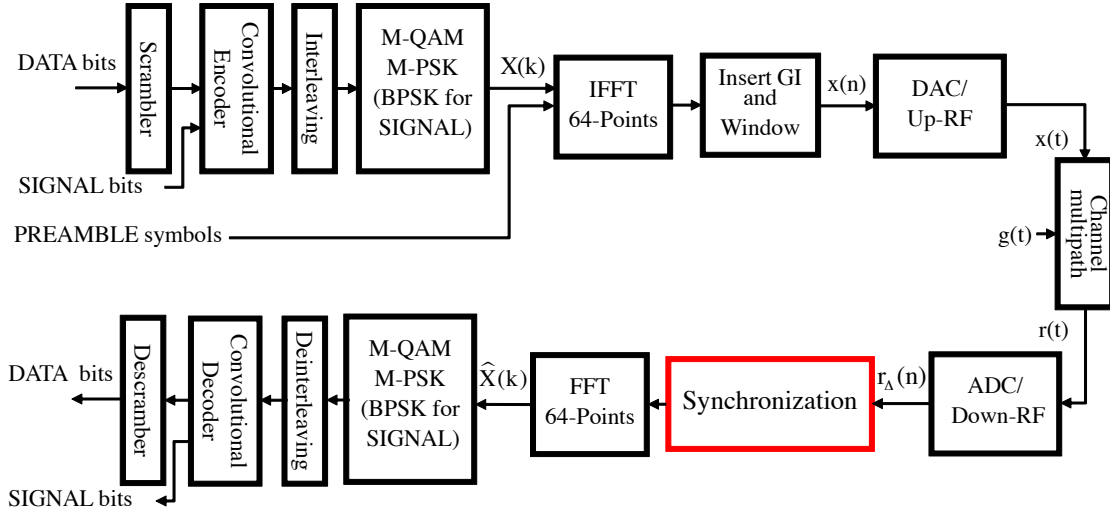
DATA bits

Scrambler

Convolutional Encoder

Interleaving

M-QAM M-PSK (BPSK for SIGNAL)

X(k)

IFFT 64-Points

Insert GI and Window

x(n)

DAC/ Up-RF

x(t)

SIGNAL bits

PREAMBLE symbols

g(t)

Channel multipath

r(t)

DATA bits

Descrambler

Convolutional Decoder

Deinterleaving

M-QAM M-PSK (BPSK for SIGNAL)

$\widehat{X}(k)$

FFT 64-Points

Synchronization

$r_{\Delta}(n)$

ADC/ Down-RF

SIGNAL bits